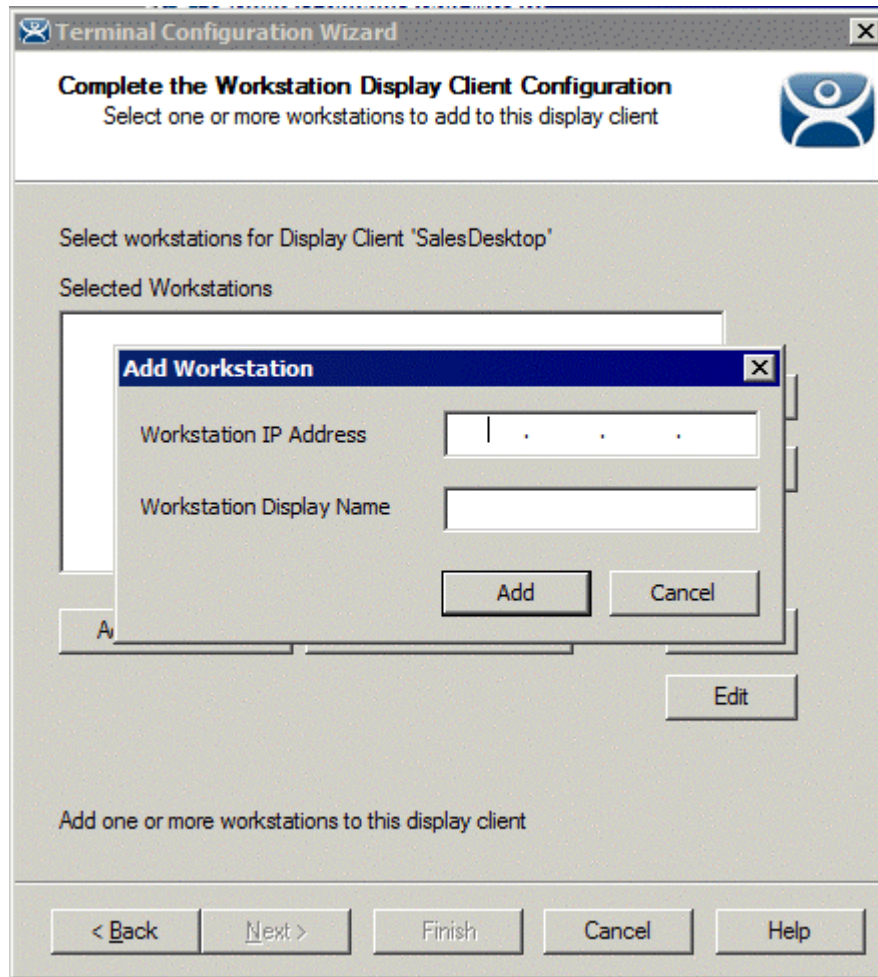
Terminal Configuration Wizard

Complete the Workstation Display Client Configuration
Select one or more workstations to add to this display client

Select workstations for Display Client 'SalesDesktop'

Selected Workstations

Add Workstation

Workstation IP Address

Workstation Display Name

Add

Cancel

A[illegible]

Edit

Add one or more workstations to this display client

< Back

Next >

Finish

Cancel

Help